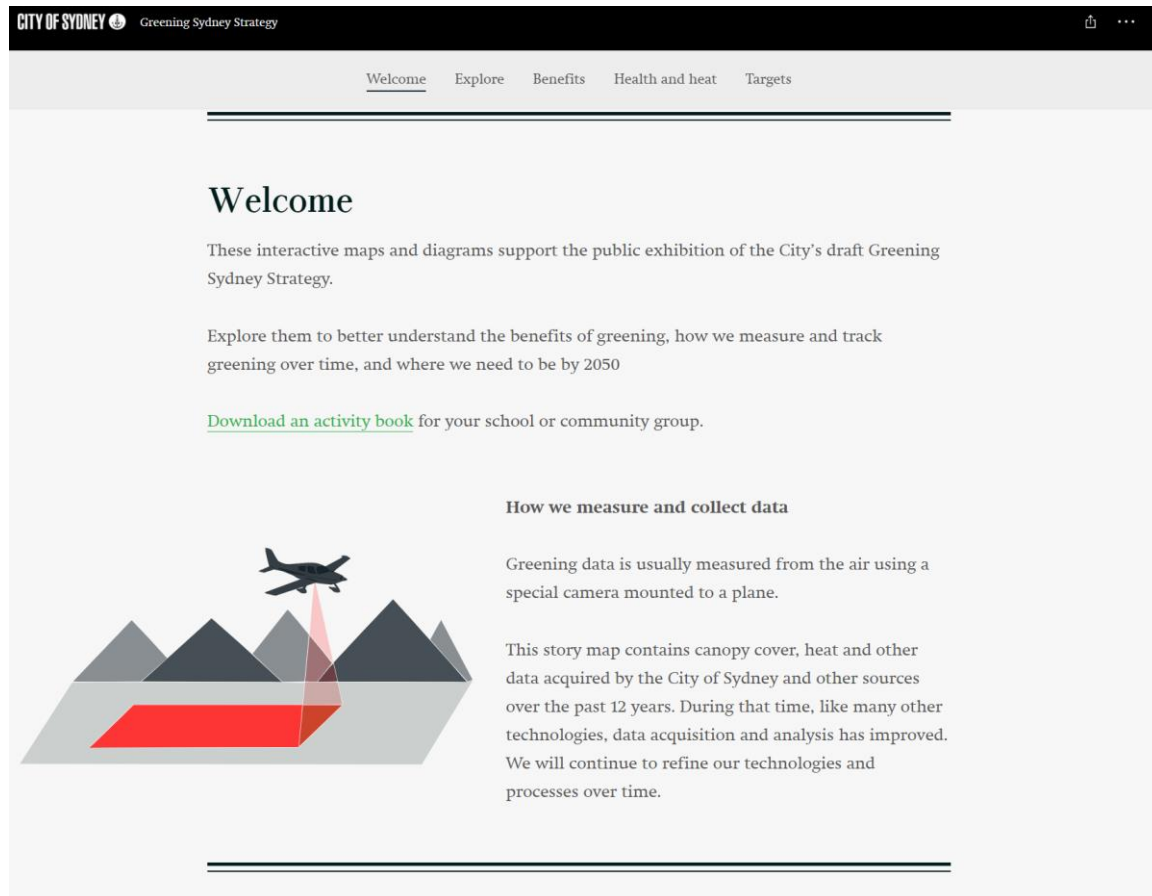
CITY OF SYDNEY Greening Sydney Strategy

Welcome Explore Benefits Health and heat Targets

Welcome

These interactive maps and diagrams support the public exhibition of the City's draft Greening Sydney Strategy.

Explore them to better understand the benefits of greening, how we measure and track greening over time, and where we need to be by 2050

Download an activity book for your school or community group.

How we measure and collect data

Greening data is usually measured from the air using a special camera mounted to a plane.

This story map contains canopy cover, heat and other data acquired by the City of Sydney and other sources over the past 12 years. During that time, like many other technologies, data acquisition and analysis has improved. We will continue to refine our technologies and processes over time.